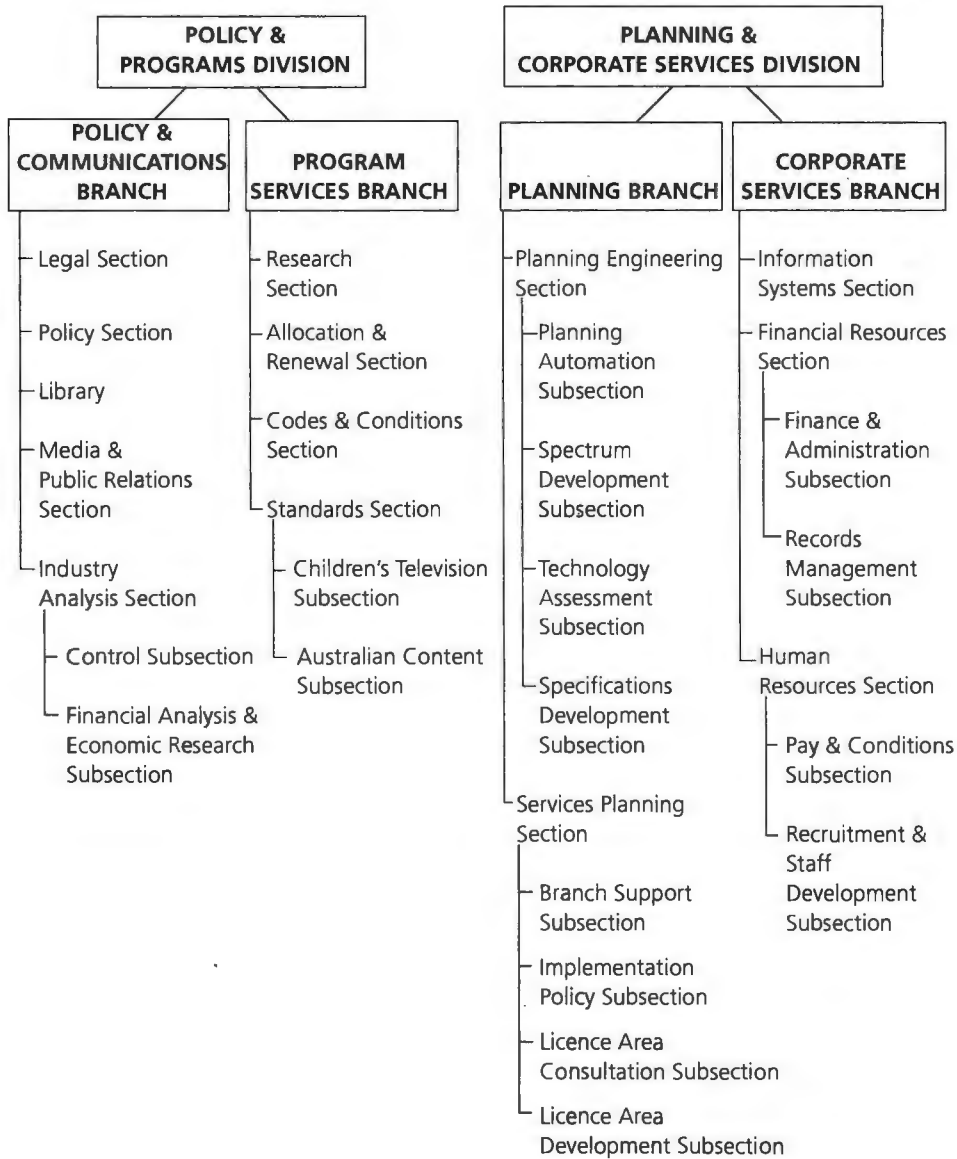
POLICY & PROGRAMS DIVISION

POLICY & COMMUNICATIONS BRANCH

Legal Section

Policy Section

Library

Media & Public Relations Section

Industry Analysis Section

Control Subsection

Financial Analysis & Economic Research Subsection

PROGRAM SERVICES BRANCH

Research Section

Allocation & Renewal Section

Codes & Conditions Section

Standards Section

Children's Television Subsection

Australian Content Subsection

PLANNING & CORPORATE SERVICES DIVISION

PLANNING BRANCH

Planning Engineering Section

Planning Automation Subsection

Spectrum Development Subsection

Technology Assessment Subsection

Specifications Development Subsection

Services Planning Section

Branch Support Subsection

Implementation Policy Subsection

Licence Area Consultation Subsection

Licence Area Development Subsection

CORPORATE SERVICES BRANCH

Information Systems Section

Financial Resources Section

Finance & Administration Subsection

Records Management Subsection

Human Resources Section

Pay & Conditions Subsection

Recruitment & Staff Development Subsection